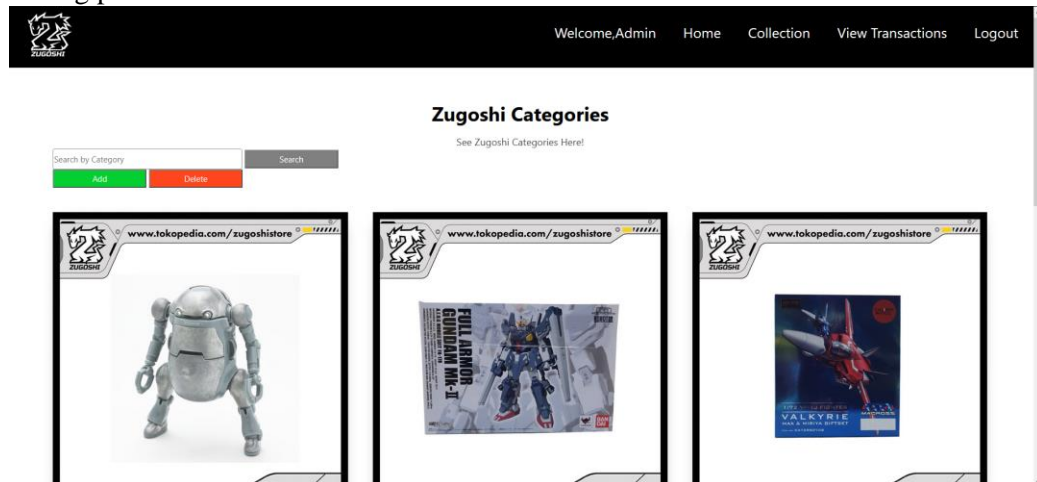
ZUGOSHI

Welcome,Admin Home Collection View Transactions Logout

Zugoshi Categories

See Zugoshi Categories Here!

Search by Category

Search

Add

Delete

ZUGOSHI www.tokopedia.com/zugoshistore

ZUGOSHI www.tokopedia.com/zugoshistore

FULL ARMOR GUNDAM MK-II

BANDAI

ZUGOSHI www.tokopedia.com/zugoshistore

VALKYRIE

MACROSS